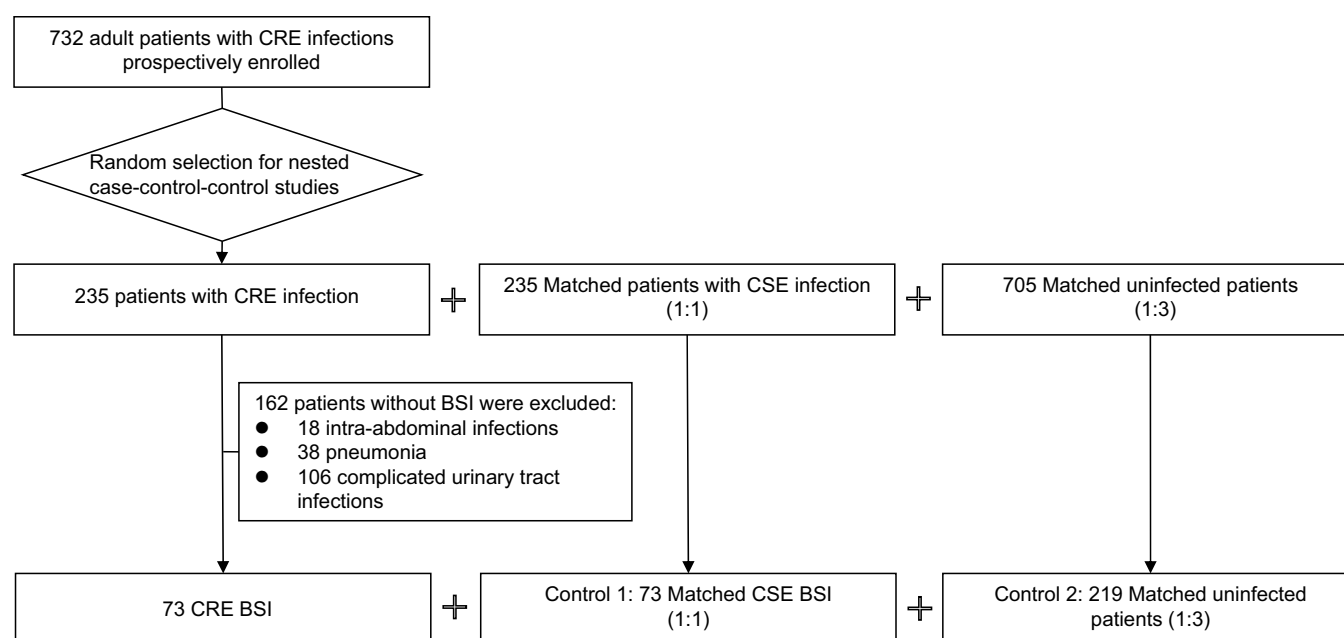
732 adult patients with CRE infections prospectively enrolled

Random selection for nested case-control-control studies

235 patients with CRE infection

235 Matched patients with CSE infection (1:1)

705 Matched uninfected patients (1:3)

162 patients without BSI were excluded:
- 18 intra-abdominal infections
- 38 pneumonia
- 106 complicated urinary tract infections

73 CRE BSI

Control 1: 73 Matched CSE BSI (1:1)

Control 2: 219 Matched uninfected patients (1:3)